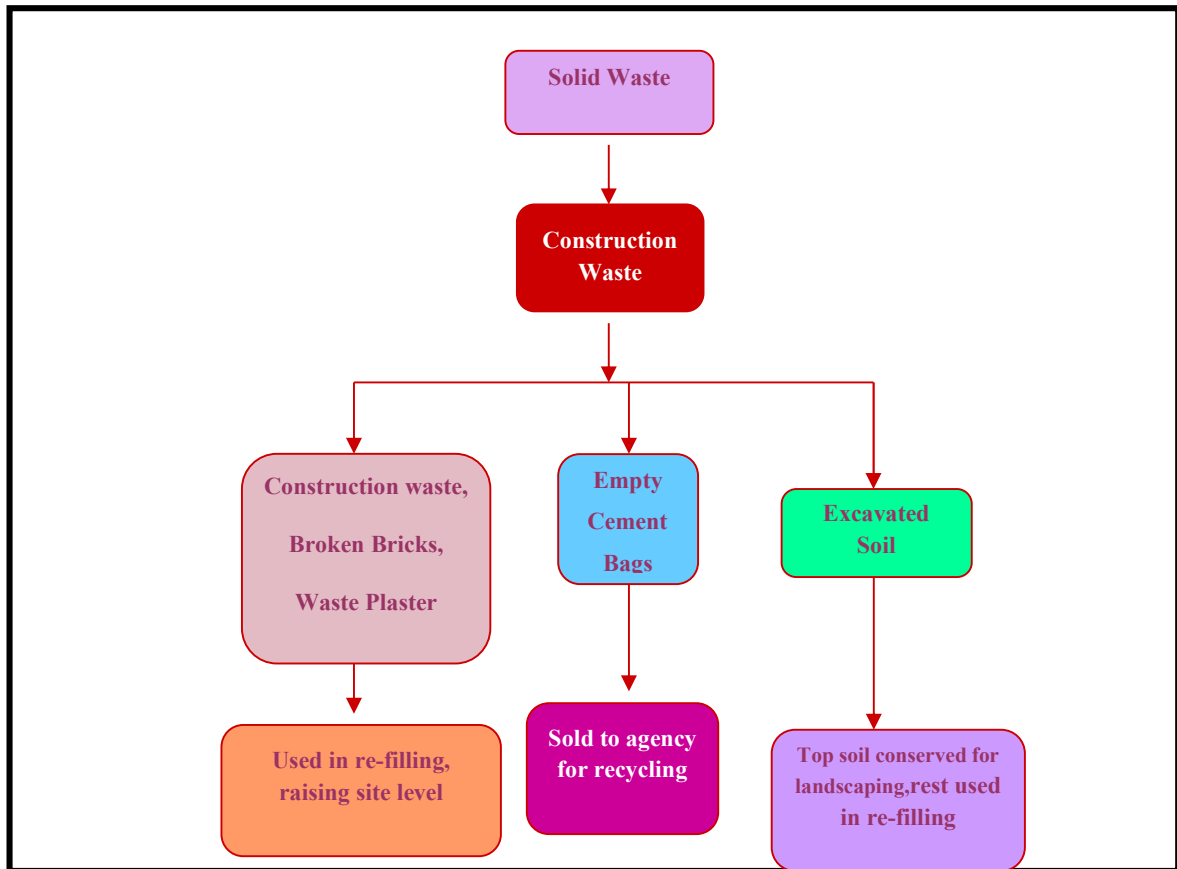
Solid Waste

Construction Waste

Construction waste,

Broken Bricks,

Waste Plaster

Empty Cement Bags

Excavated Soil

Used in re-filling, raising site level

Sold to agency for recycling

Top soil conserved for landscaping,rest used in re-filling